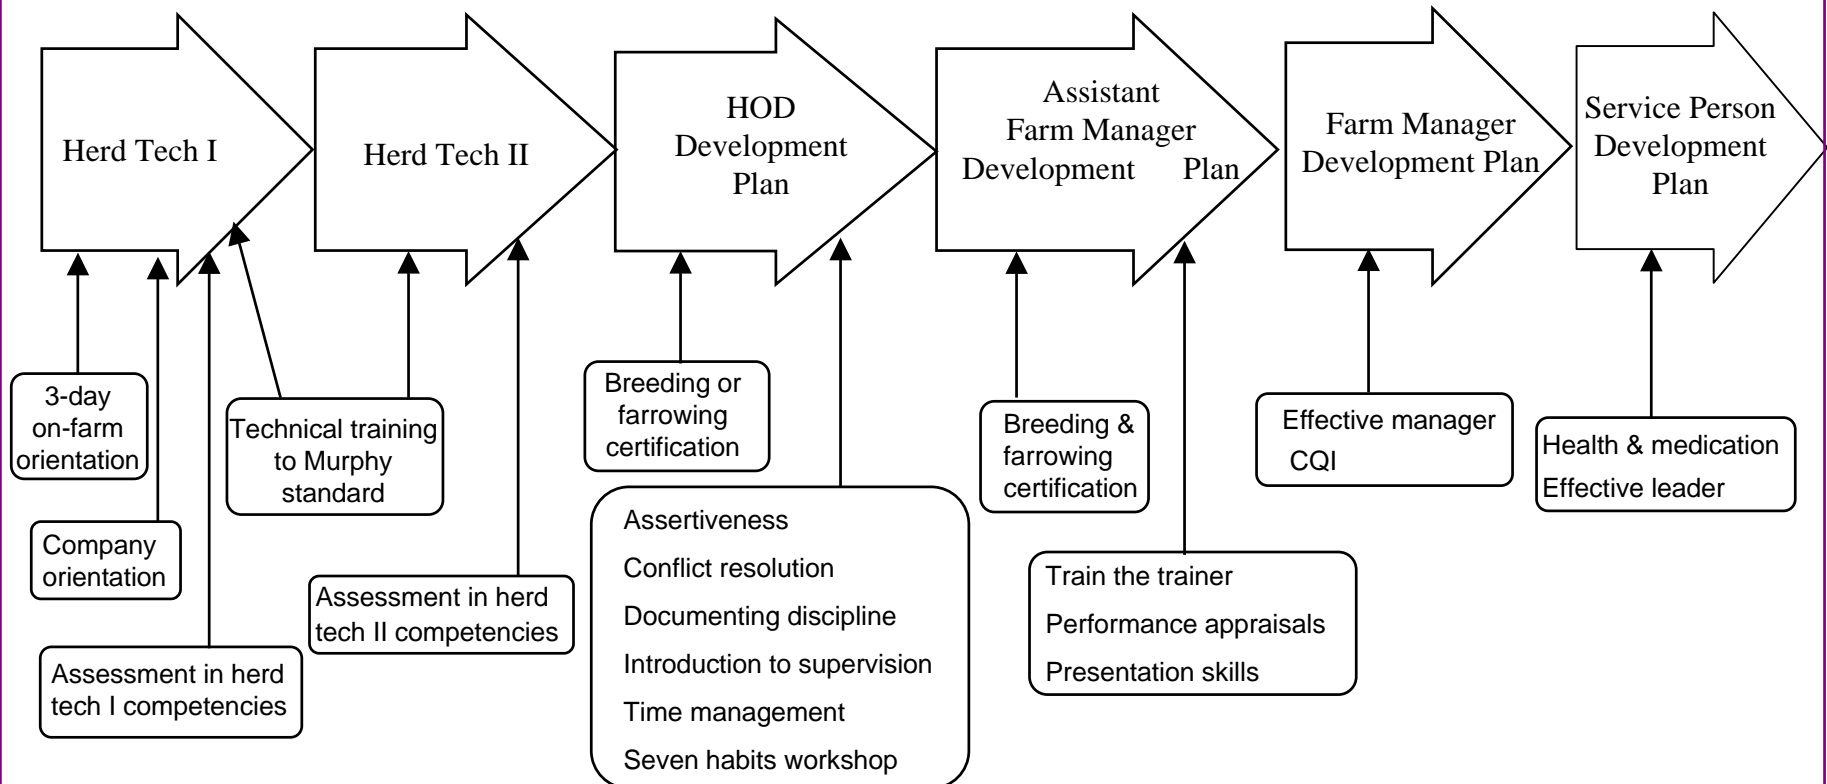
Herd Tech I

Herd Tech II

HOD Development Plan

Assistant Farm Manager Development Plan

Farm Manager Development Plan

Service Person Development Plan

3-day on-farm orientation

Company orientation

Assessment in herd tech I competencies

Technical training to Murphy standard

Assessment in herd tech II competencies

Breeding or farrowing certification

Assertiveness
Conflict resolution
Documenting discipline
Introduction to supervision
Time management
Seven habits workshop

Breeding & farrowing certification

Train the trainer
Performance appraisals
Presentation skills

Effective manager
CQI

Health & medication
Effective leader